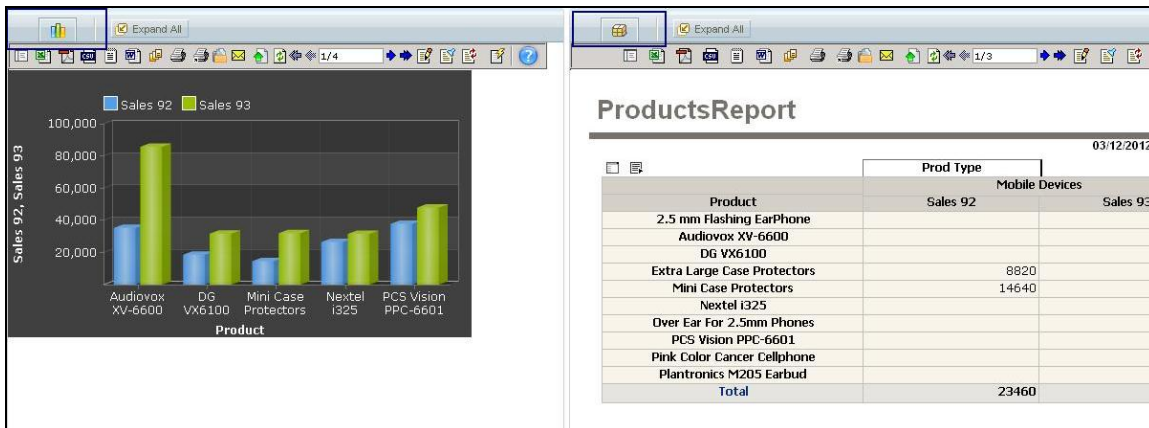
Expand All

1/4

Sales 92 Sales 93

100,000
80,000
60,000
40,000
20,000

Sales 92, Sales 93

Audiovox XV-6600
DG VX6100
Mini Case Protectors
Nextel i325
PCS Vision PPC-6601

Product

Expand All

1/3

ProductsReport

03/12/2012

| | Prod Type | |
|---|---|---|
| | Mobile Devices | |
| Product | Sales 92 | Sales 93 |
| 2.5 mm Flashing EarPhone | | |
| Audiovox XV-6600 | | |
| DG VX6100 | | |
| Extra Large Case Protectors | 8820 | |
| Mini Case Protectors | 14640 | |
| Nextel i325 | | |
| Over Ear For 2.5mm Phones | | |
| PCS Vision PPC-6601 | | |
| Pink Color Cancer Cellphone | | |
| Plantronics M205 Earbud | | |
| Total | 23460 | |